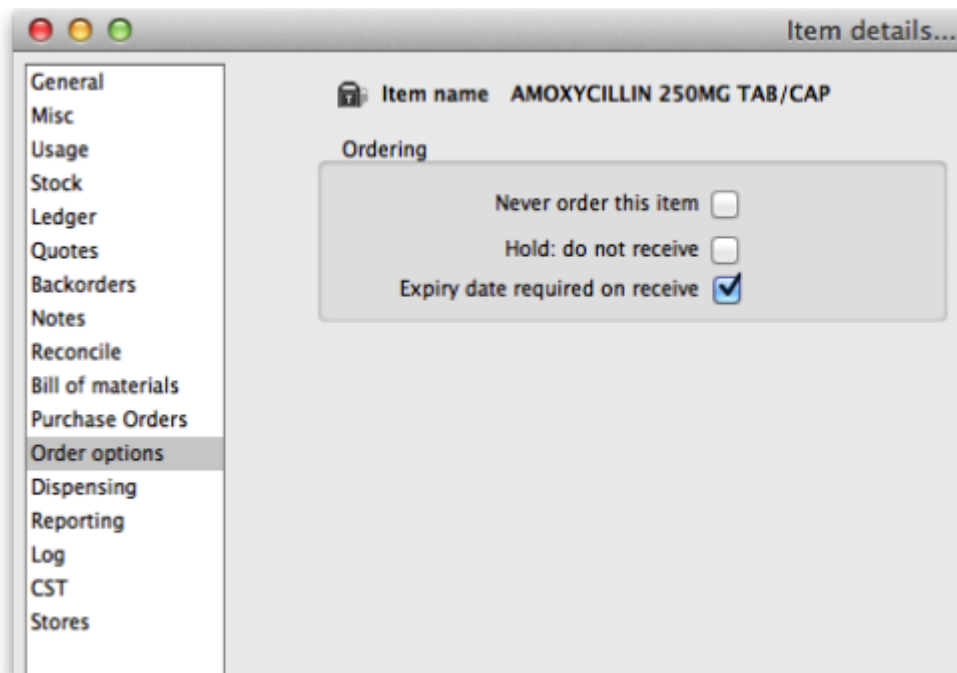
Item details...

General
Misc
Usage
Stock
Ledger
Quotes
Backorders
Notes
Reconcile
Bill of materials
Purchase Orders
Order options
Dispensing
Reporting
Log
CST
Stores

Item name AMOXYCILLIN 250MG TAB/CAP

Ordering

Never order this item

Hold: do not receive

Expiry date required on receive